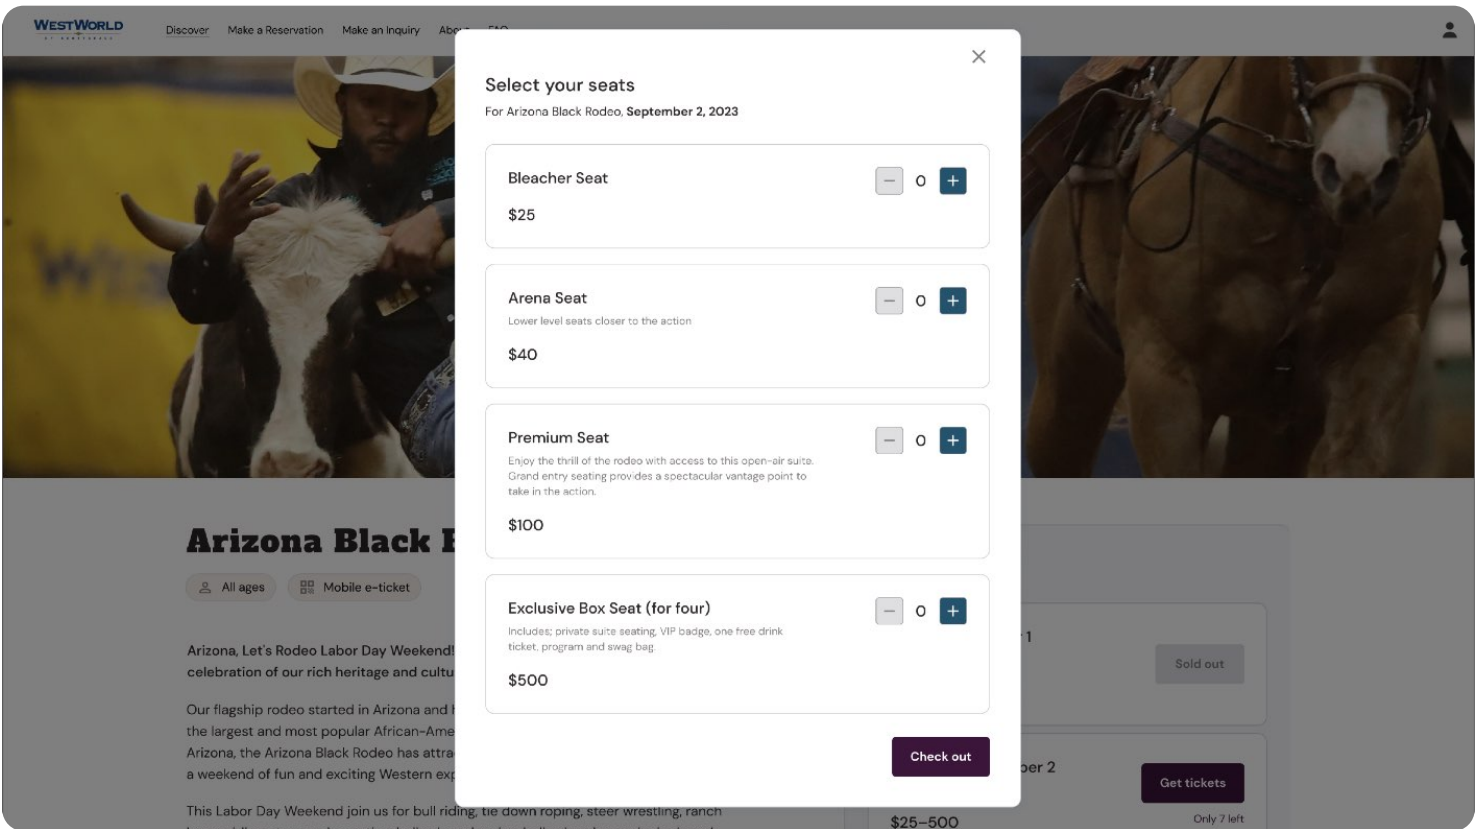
WESTWORLD

Discover Make a Reservation Make an Inquiry Abo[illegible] FAQ

Select your seats

For Arizona Black Rodeo, September 2, 2023

Bleacher Seat

− 0 +

$25

Arena Seat

− 0 +

Lower level seats closer to the action

$40

Premium Seat

− 0 +

Enjoy the thrill of the rodeo with access to this open-air suite. Grand entry seating provides a spectacular vantage point to take in the action.

$100

Exclusive Box Seat (for four)

− 0 +

Includes: private suite seating, VIP badge, one free drink ticket, program and swag bag.

$500

Check out

Arizona Black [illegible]

All ages Mobile e-ticket

Arizona, Let's Rodeo Labor Day Weekend! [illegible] celebration of our rich heritage and cultu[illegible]

Our flagship rodeo started in Arizona and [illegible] the largest and most popular African-Ame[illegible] Arizona, the Arizona Black Rodeo has attra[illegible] a weekend of fun and exciting Western exp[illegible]

This Labor Day Weekend join us for bull riding, tie down roping, steer wrestling, ranch

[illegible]1

Sold out

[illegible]ber 2

Get tickets

$25–500

Only 7 left